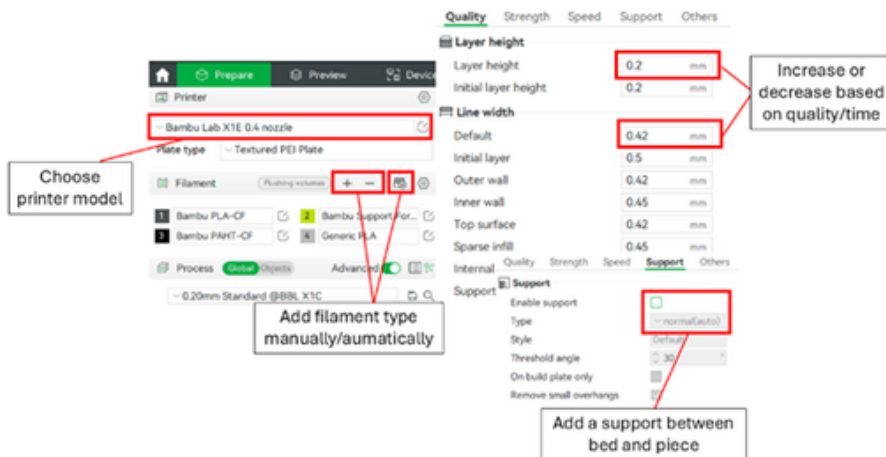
Prepare
Preview
Device
Printer
Bambu Lab X1E 0.4 nozzle
Plate type
Textured PEI Plate
Choose printer model
Filament
Flushing volumes
+ −
1 Bambu PLA-CF
2 Bambu Support For...
3 Bambu PAHT-CF
4 Generic PLA
Process
Global
Objects
Advanced
0.20mm Standard @BBL X1C
Add filament type manually/aumatically

Quality
Strength
Speed
Support
Others
Layer height
Layer height
0.2
mm
Initial layer height
0.2
mm
Line width
Default
0.42
mm
Initial layer
0.5
mm
Outer wall
0.42
mm
Inner wall
0.45
mm
Top surface
0.42
mm
Sparse infill
0.45
mm
Internal
Support
Increase or decrease based on quality/time

Quality
Strength
Speed
Support
Others
Support
Enable support
Type
normal(auto)
Style
Default
Threshold angle
30
On build plate only
Remove small overhangs
Add a support between bed and piece